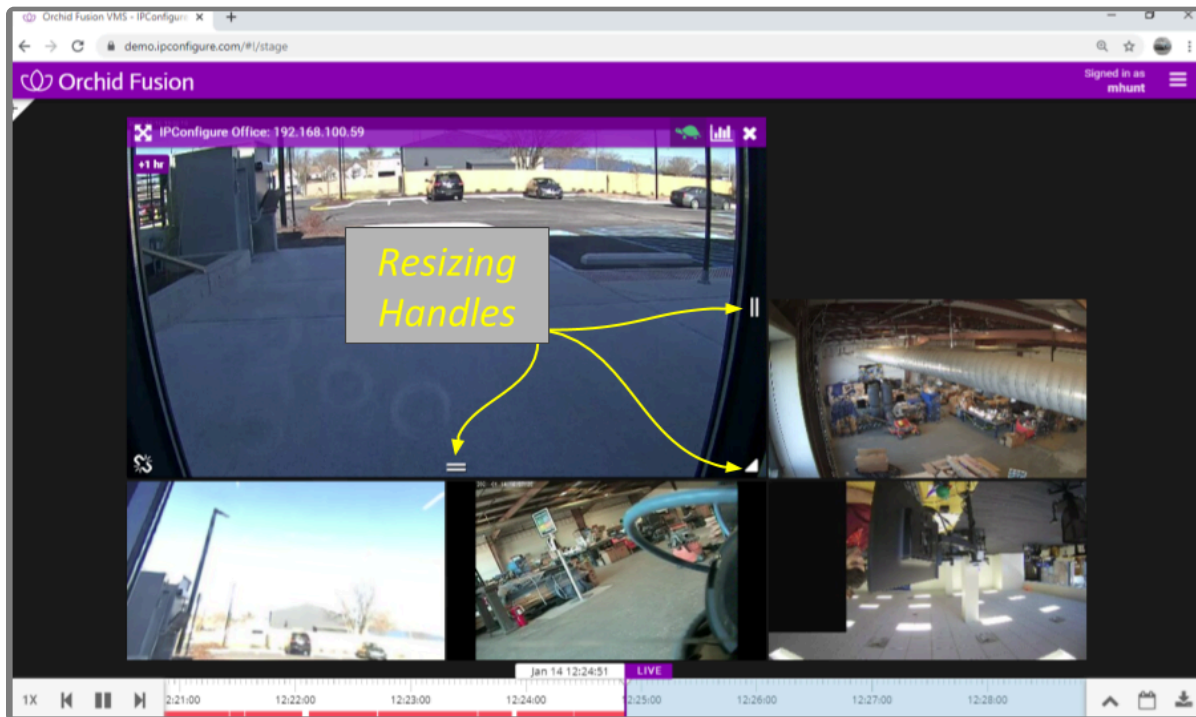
Orchid Fusion VMS - IPConfigure

demo.ipconfigure.com/#!/stage

Orchid Fusion

Signed in as
mhunt

IPConfigure Office: 192.168.100.59

+1 hr

Resizing Handles

Jan 14 12:24:51

LIVE

1X

2:21:00

12:22:00

12:23:00

12:24:00

12:25:00

12:26:00

12:27:00

12:28:00